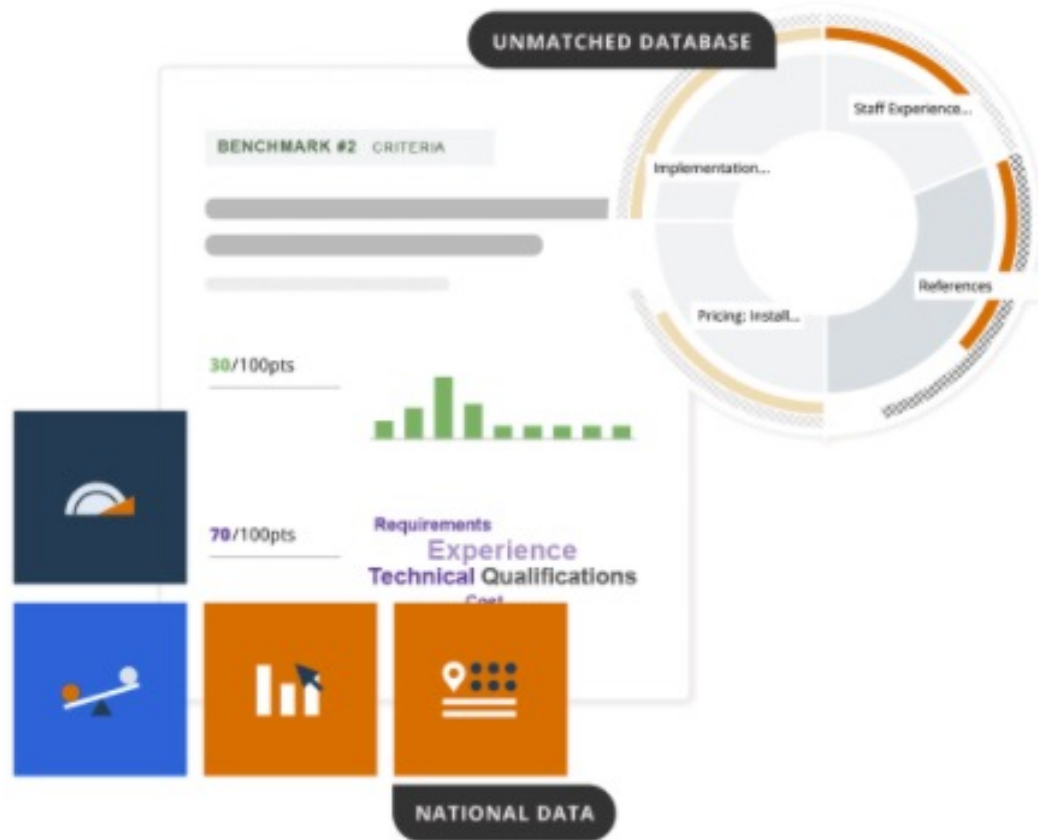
UNMATCHED DATABASE

BENCHMARK #2 CRITERIA

Staff Experience...

Implementation...

References

Pricing: Install...

30/100pts

70/100pts

Requirements
Experience
Technical Qualifications
Cost

NATIONAL DATA